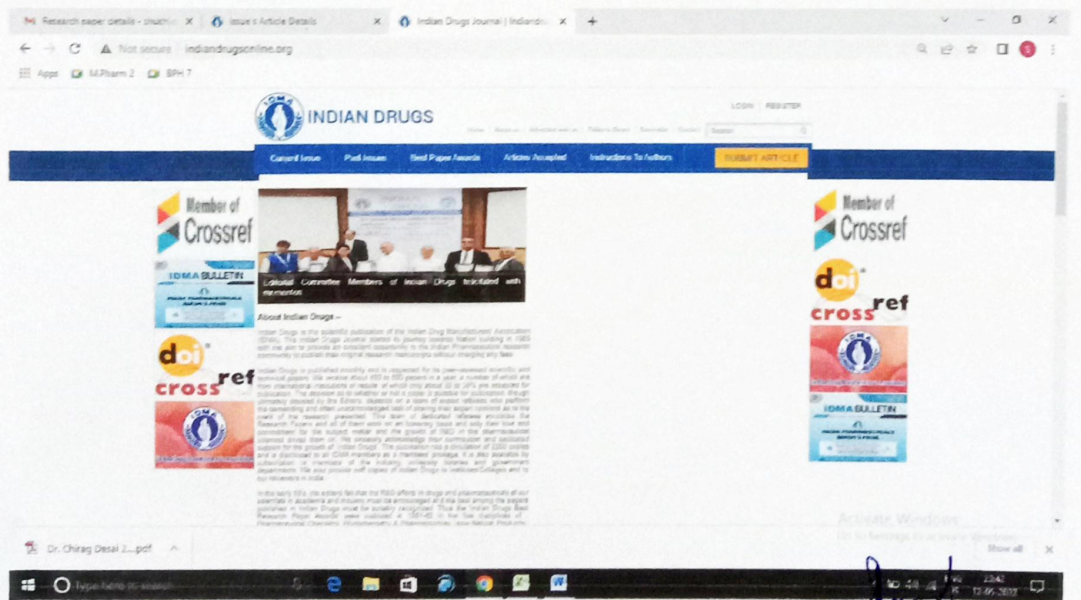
Research paper details - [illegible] ×
Issue n Article Details ×
Indian Drugs Journal | Indiandru ×
+

Not secure | indiandrugsonline.org

Apps  M.Pharm 2  BPH 7

INDIAN DRUGS

LOGIN REGISTER

Home About us Advertise with us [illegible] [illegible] Contact Search

Current Issue  Past Issues  Best Paper Awards  Articles Accepted  Instructions To Authors  SUBMIT ARTICLE

Member of Crossref

IDMA BULLETIN

doi crossref

Editorial Committee Members of Indian Drugs felicitated with memento

About Indian Drugs –

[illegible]

Member of Crossref

doi crossref

IDMA BULLETIN

Activate Windows
Go to Settings to activate Windows.

Dr. Chirag Desai 2....pdf

Show all

Type here to search

23:42
12-05-2022